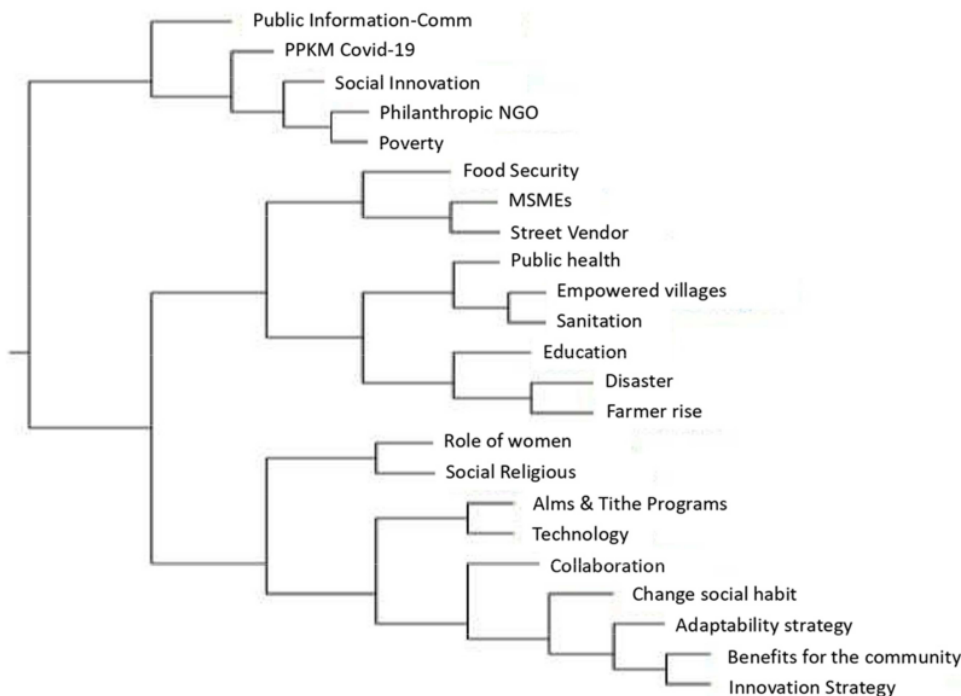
Public Information-Comm
PPKM Covid-19
Social Innovation
Philanthropic NGO
Poverty
Food Security
MSMEs
Street Vendor
Public health
Empowered villages
Sanitation
Education
Disaster
Farmer rise
Role of women
Social Religious
Alms & Tithe Programs
Technology
Collaboration
Change social habit
Adaptability strategy
Benefits for the community
Innovation Strategy